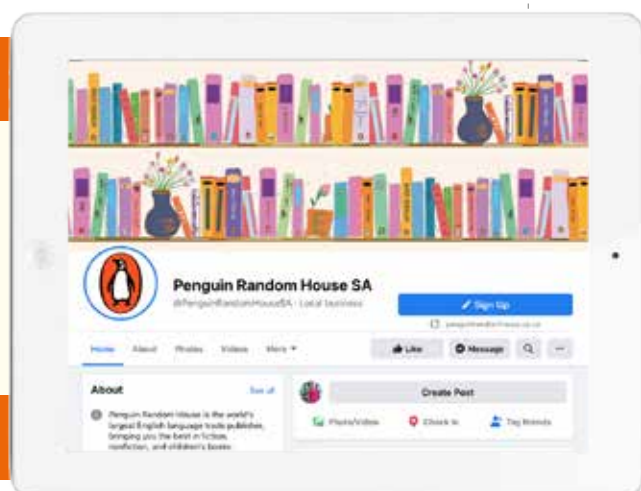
Penguin Random House SA
@PenguinRandomHouseSA · Local business

Sign Up

penguinrandomhouse.co.za

Home About Photos Videos More

Like Message

About See all

Penguin Random House is the world's largest English language trade publisher, bringing you the best in fiction, nonfiction, and children's books

Create Post

Photo/Video Check in Tag friends